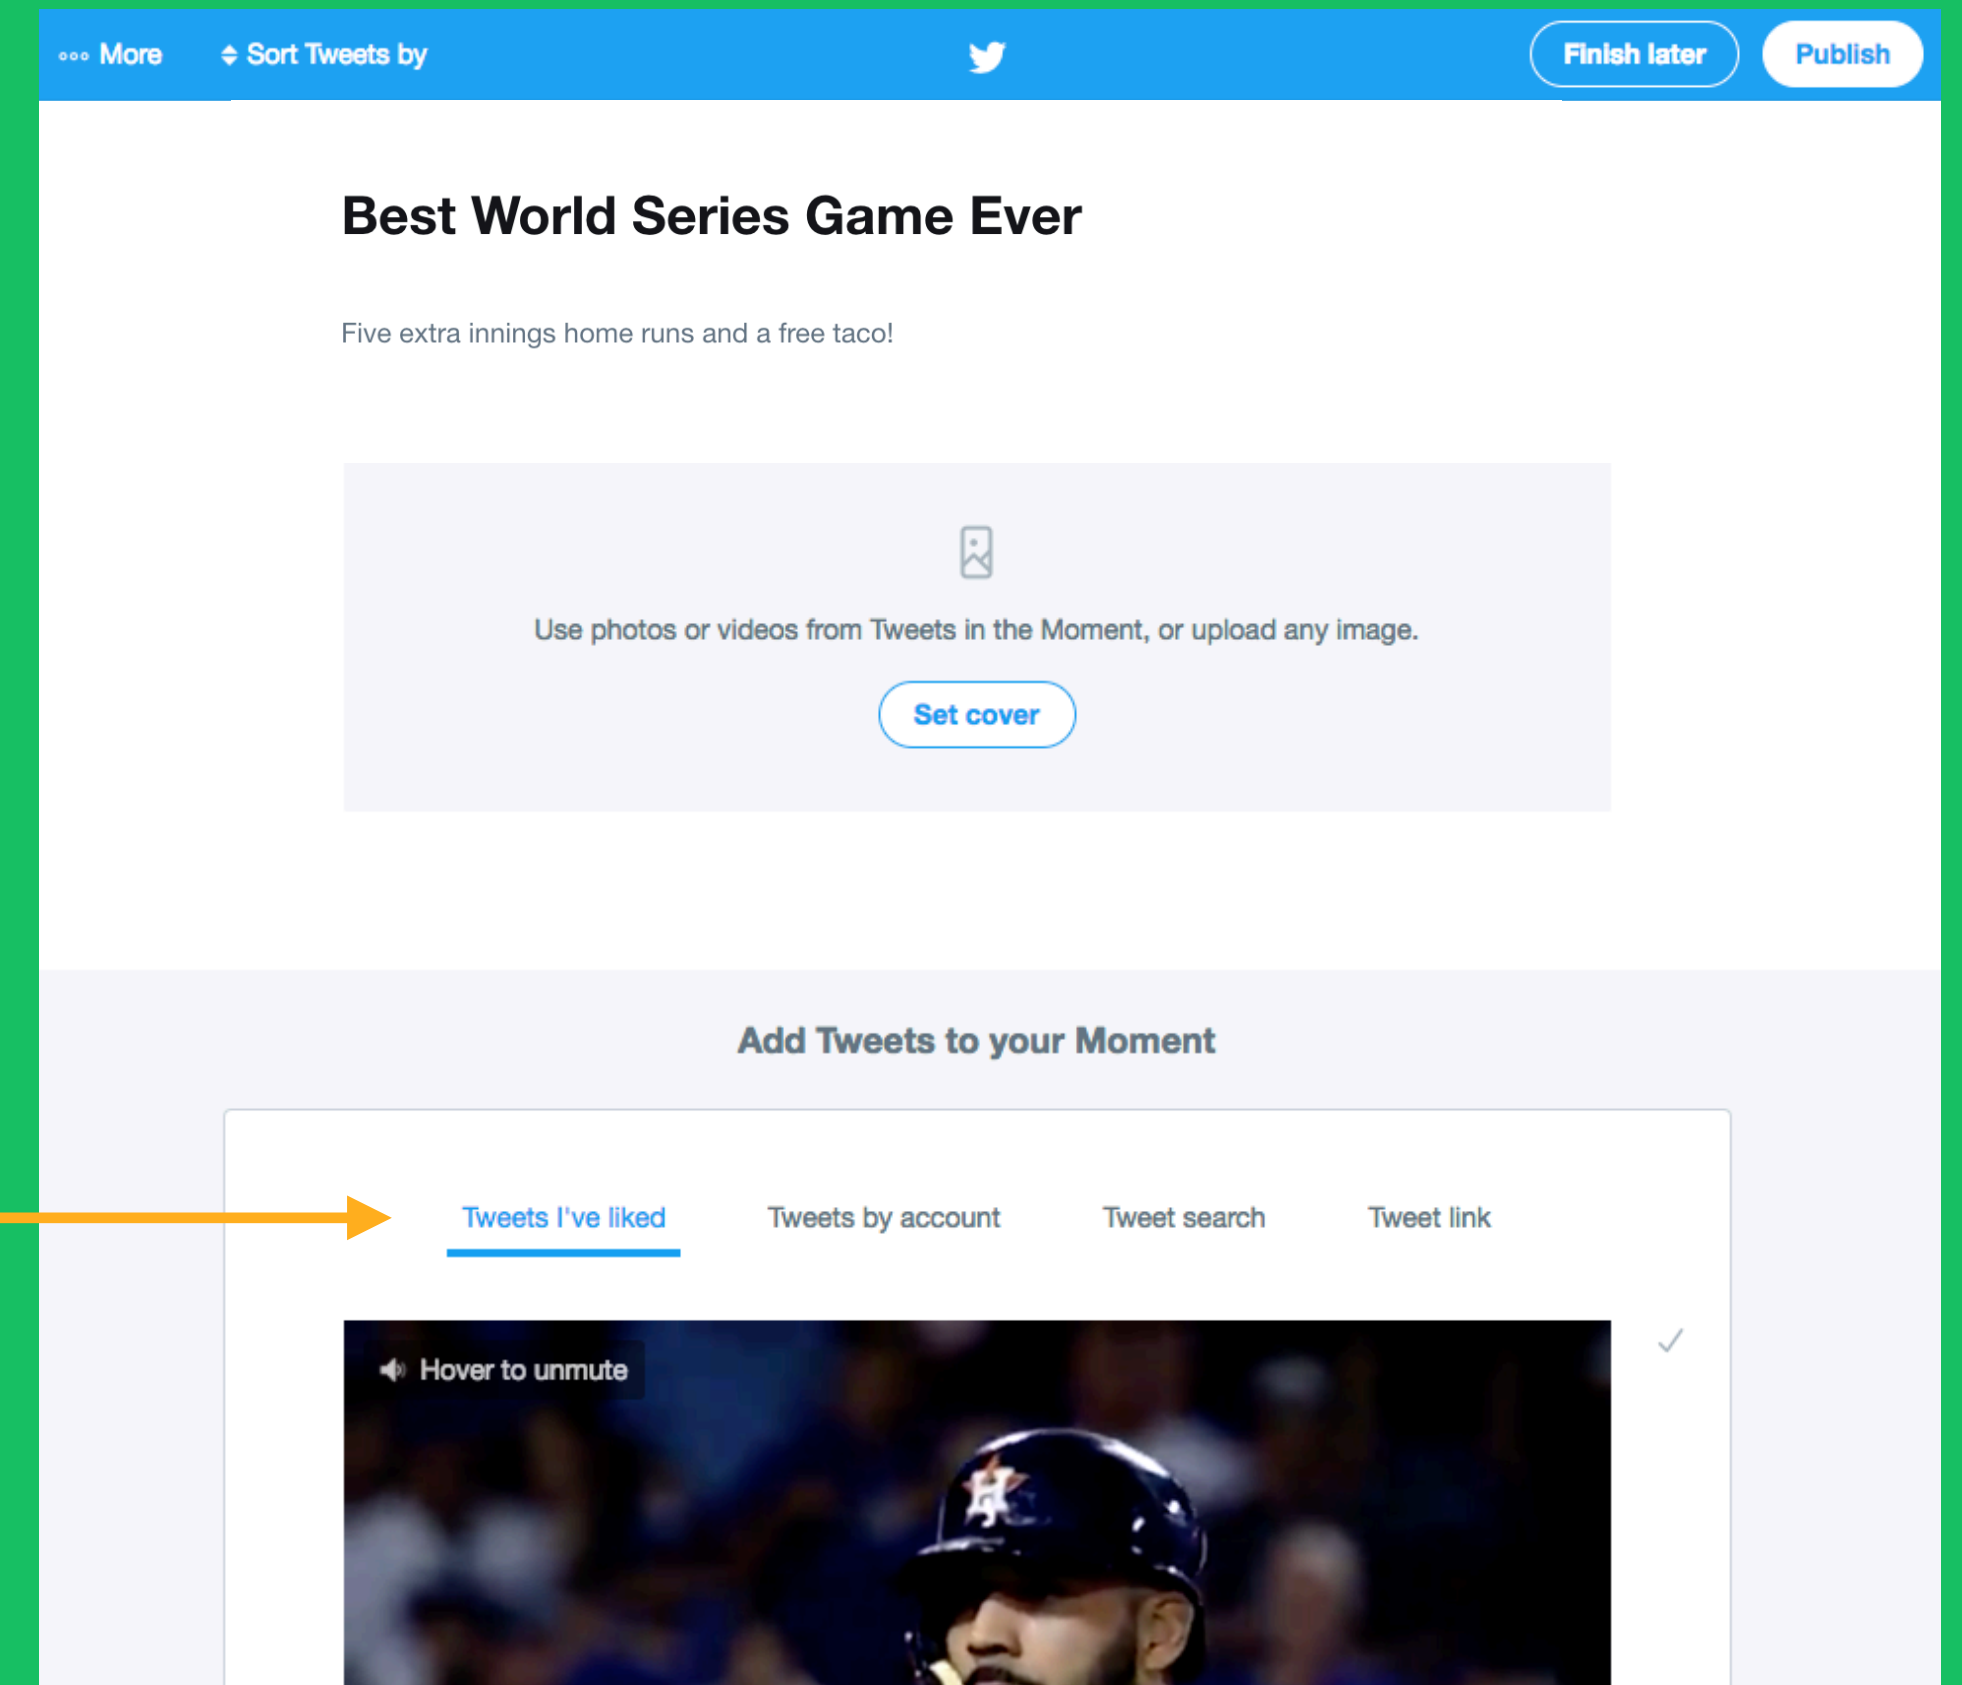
More
Sort Tweets by
Finish later
Publish

Best World Series Game Ever

Five extra innings home runs and a free taco!

Use photos or videos from Tweets in the Moment, or upload any image.

Set cover

Add Tweets to your Moment

Tweets I've liked
Tweets by account
Tweet search
Tweet link

Hover to unmute